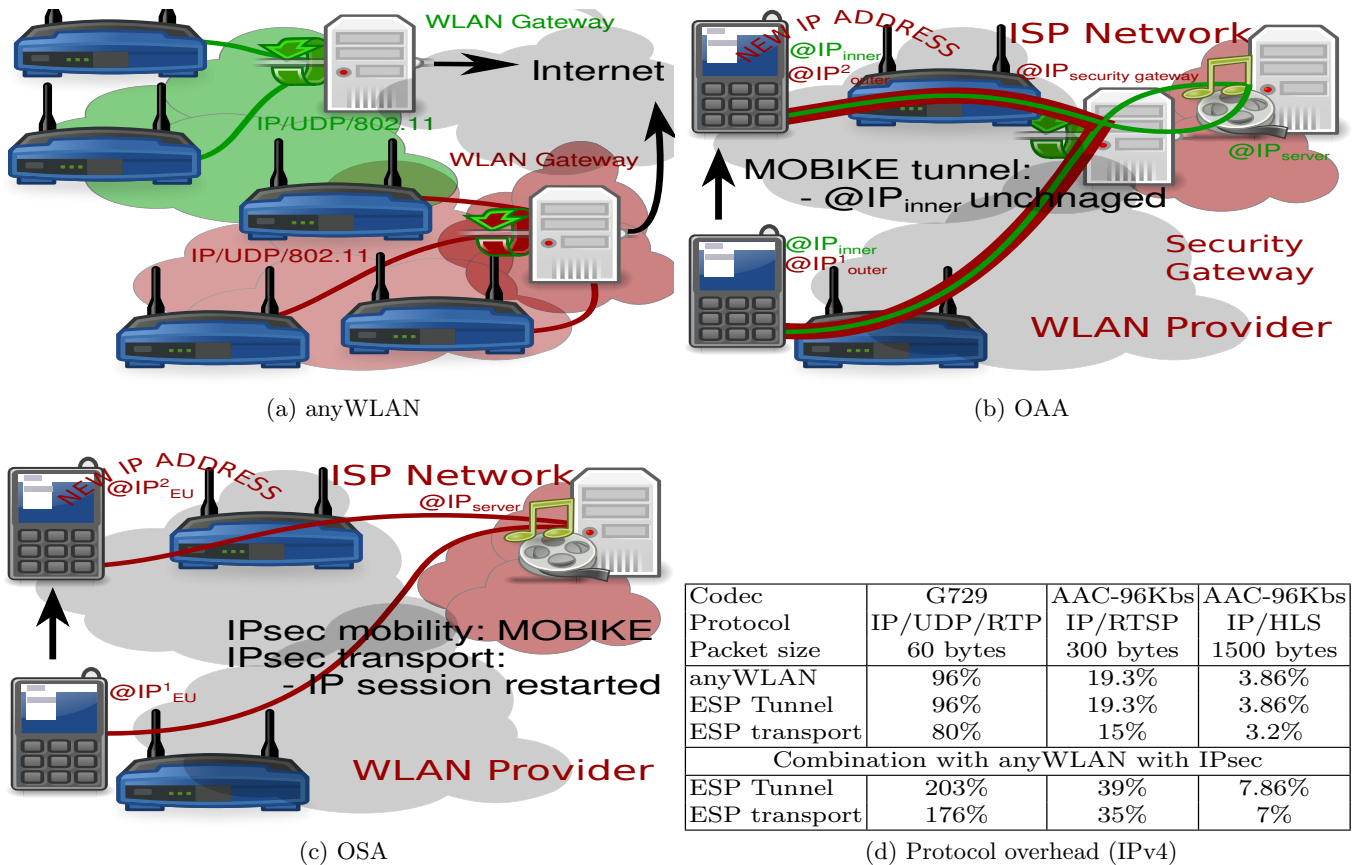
WLAN Gateway

Internet

IP/UDP/802.11

WLAN Gateway

IP/UDP/802.11

(a) anyWLAN

NEW IP ADDRESS

@IP$_{inner}$

@IP$^{2}_{outer}$

ISP Network

@IP$_{security\ gateway}$

@IP$_{server}$

MOBIKE tunnel:
- @IP$_{inner}$ unchnaged

@IP$_{inner}$

@IP$^{1}_{outer}$

Security Gateway

WLAN Provider

(b) OAA

NEW IP ADDRESS

@IP$^{2}_{EU}$

ISP Network

@IP$_{server}$

IPsec mobility: MOBIKE
IPsec transport:
- IP session restarted

@IP$^{1}_{EU}$

WLAN Provider

(c) OSA

| Codec | G729 | AAC-96Kbs | AAC-96Kbs |
|---|---|---|---|
| Protocol | IP/UDP/RTP | IP/RTSP | IP/HLS |
| Packet size | 60 bytes | 300 bytes | 1500 bytes |
| anyWLAN | 96% | 19.3% | 3.86% |
| ESP Tunnel | 96% | 19.3% | 3.86% |
| ESP transport | 80% | 15% | 3.2% |
| Combination with anyWLAN with IPsec | | | |
| ESP Tunnel | 203% | 39% | 7.86% |
| ESP transport | 176% | 35% | 7% |

(d) Protocol overhead (IPv4)